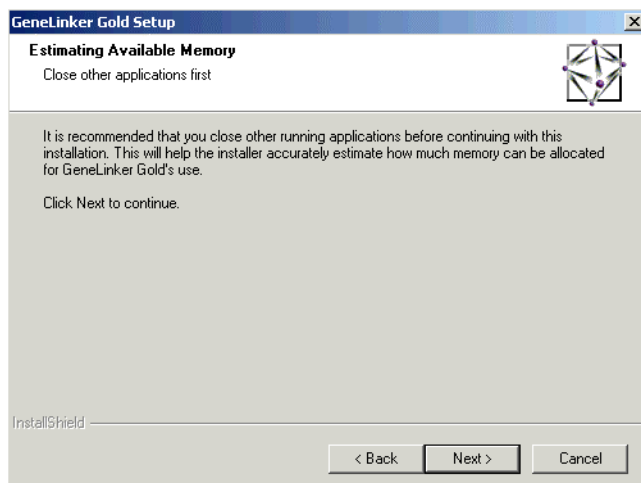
GeneLinker Gold Setup

Estimating Available Memory

Close other applications first

It is recommended that you close other running applications before continuing with this installation. This will help the installer accurately estimate how much memory can be allocated for GeneLinker Gold's use.

Click Next to continue.

InstallShield

< Back

Next >

Cancel